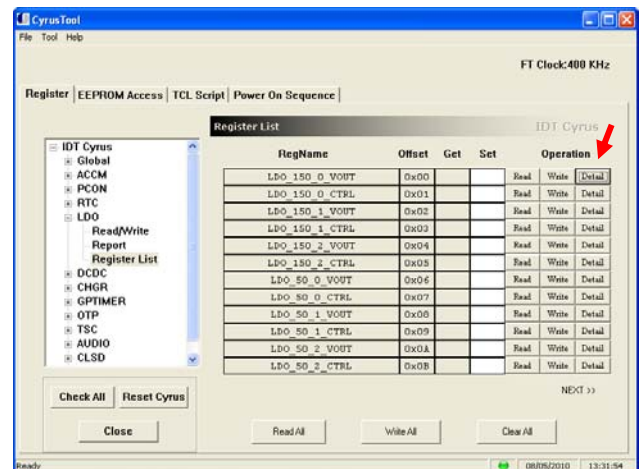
CyrusTool

File Tool Help

FT Clock:400 KHz

Register | EEPROM Access | TCL Script | Power On Sequence

IDT Cyrus
Global
ACCM
PCON
RTC
LDO
Read/Write
Report
Register List
DCDC
CHGR
GPTIMER
OTP
TSC
AUDIO
CLSD

Register List

IDT Cyrus

| RegName | Offset | Get | Set | Operation | | |
|---|---|---|---|---|---|---|
| LDO_150_0_VOUT | 0x00 | | | Read | Write | Detail |
| LDO_150_0_CTRL | 0x01 | | | Read | Write | Detail |
| LDO_150_1_VOUT | 0x02 | | | Read | Write | Detail |
| LDO_150_1_CTRL | 0x03 | | | Read | Write | Detail |
| LDO_150_2_VOUT | 0x04 | | | Read | Write | Detail |
| LDO_150_2_CTRL | 0x05 | | | Read | Write | Detail |
| LDO_50_0_VOUT | 0x06 | | | Read | Write | Detail |
| LDO_50_0_CTRL | 0x07 | | | Read | Write | Detail |
| LDO_50_1_VOUT | 0x08 | | | Read | Write | Detail |
| LDO_50_1_CTRL | 0x09 | | | Read | Write | Detail |
| LDO_50_2_VOUT | 0x0A | | | Read | Write | Detail |
| LDO_50_2_CTRL | 0x0B | | | Read | Write | Detail |

NEXT >>

Check All   Reset Cyrus

Close

Read All   Write All   Clear All

Ready   08/05/2010   13:31:54